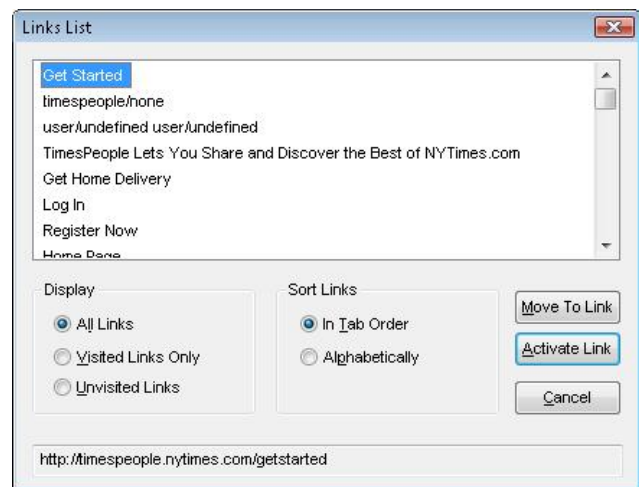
Links List

Get Started
timespeople/none
user/undefined user/undefined
TimesPeople Lets You Share and Discover the Best of NYTimes.com
Get Home Delivery
Log In
Register Now
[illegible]

Display
All Links
Visited Links Only
Unvisited Links

Sort Links
In Tab Order
Alphabetically

Move To Link
Activate Link
Cancel

http://timespeople.nytimes.com/getstarted